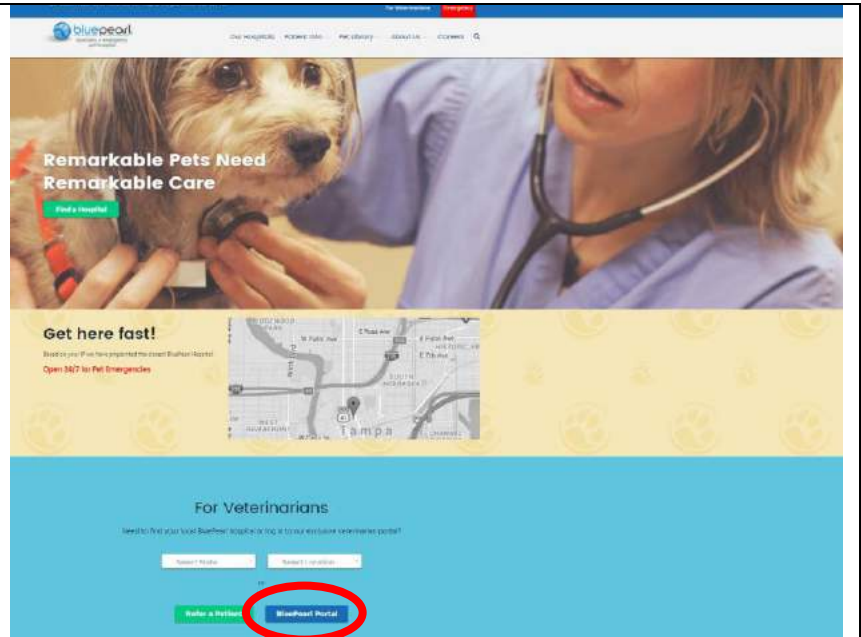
For Veterinarians Emergency

bluepearl

Our Hospitals Patient Info Pet Library About Us Careers

Remarkable Pets Need Remarkable Care

Find a Hospital

Get here fast!

Based on your IP we have pinpointed the closest BluePearl Hospital

Open 24/7 for Pet Emergencies

Tampa

For Veterinarians

Need to find your local BluePearl hospital or log in to our exclusive veterinarian portal?

Select State

Select Location

or

Refer a Patient

BluePearl Portal